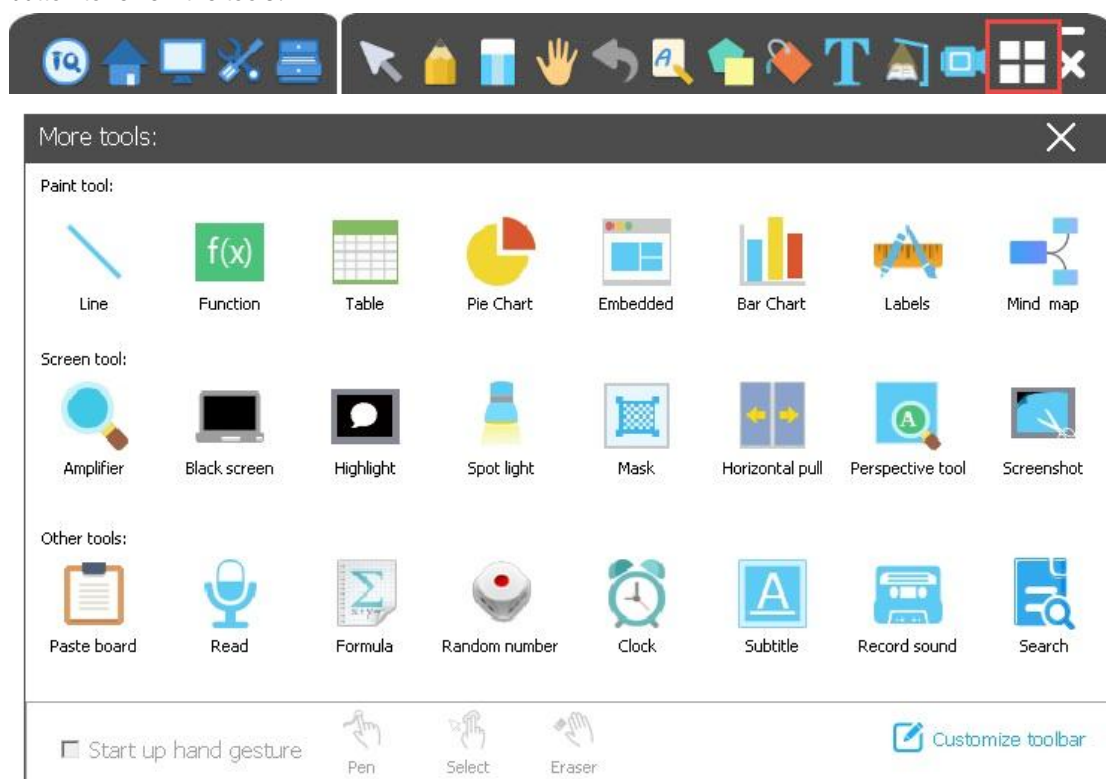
iQ

More tools:

Paint tool:

f(x)

Line
Function
Table
Pie Chart
Embedded
Bar Chart
Labels
Mind map

Screen tool:

Amplifier
Black screen
Highlight
Spot light
Mask
Horizontal pull
Perspective tool
Screenshot

Other tools:

Paste board
Read
Formula
Random number
Clock
Subtitle
Record sound
Search

Start up hand gesture
Pen
Select
Eraser
Customize toolbar